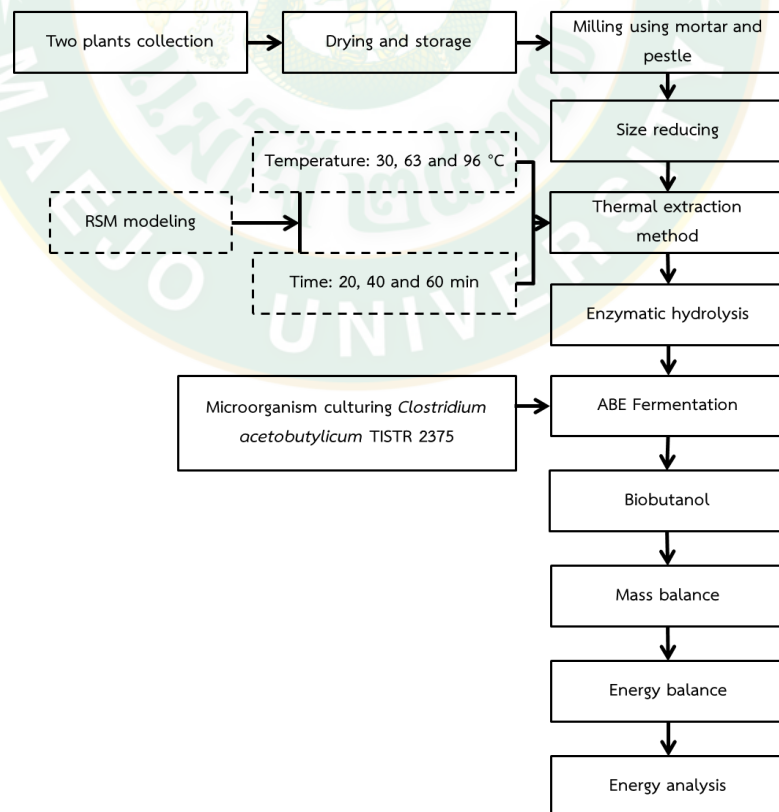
Two plants collection

Drying and storage

Milling using mortar and pestle

Size reducing

Temperature: 30, 63 and 96 °C

RSM modeling

Thermal extraction method

Time: 20, 40 and 60 min

Enzymatic hydrolysis

Microorganism culturing *Clostridium acetobutylicum* TISTR 2375

ABE Fermentation

Biobutanol

Mass balance

Energy balance

Energy analysis